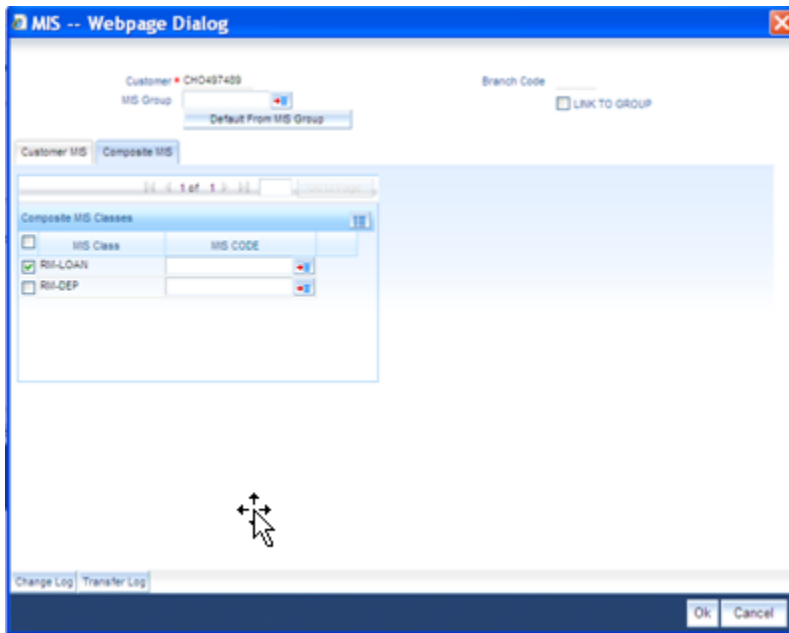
MIS -- Webpage Dialog

Customer * CHO497489
MIS Group
Default From MIS Group
Branch Code
LINK TO GROUP

Customer MIS
Composite MIS

1 of 1
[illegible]

Composite MIS Classes

| | MIS Class | MIS CODE |
|---|---|---|
| ☑ | RM-LOAN | |
| ☐ | RM-DEP | |

Change Log
Transfer Log

Ok
Cancel